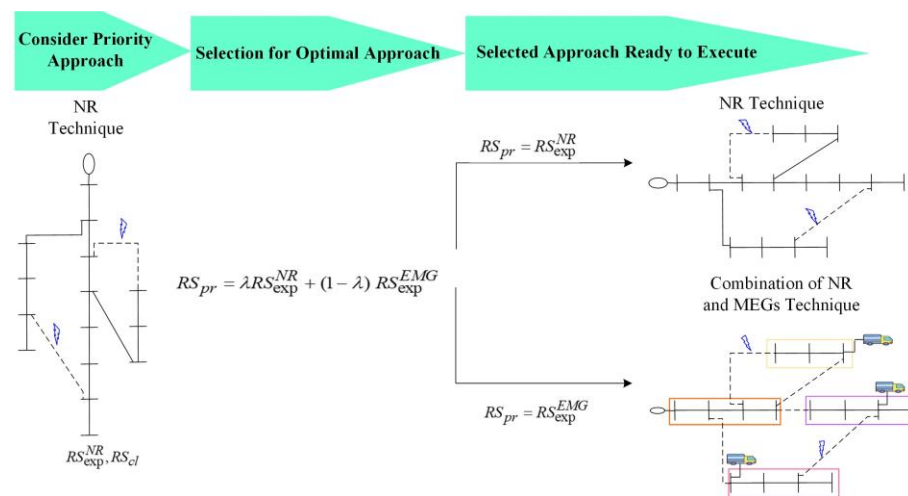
Consider Priority Approach

Selection for Optimal Approach

Selected Approach Ready to Execute

NR Technique

$RS_{pr} = \lambda RS_{\exp}^{NR} + (1-\lambda)\ RS_{\exp}^{EMG}$

$RS_{\exp}^{NR}, RS_{cl}$

$RS_{pr} = RS_{\exp}^{NR}$

NR Technique

Combination of NR and MEGs Technique

$RS_{pr} = RS_{\exp}^{EMG}$